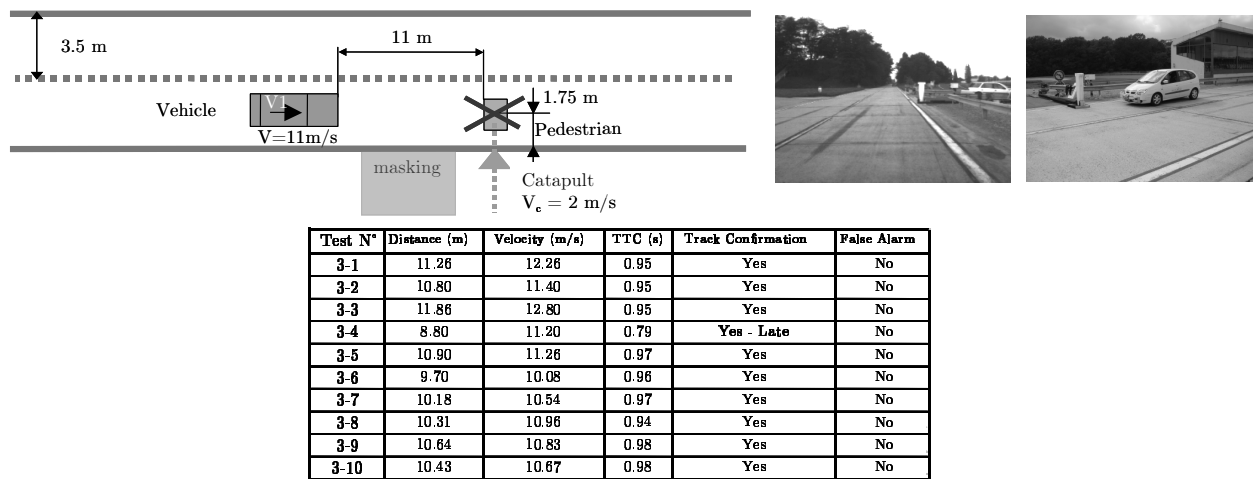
3.5 m

11 m

Vehicle

V1

V=11m/s

1.75 m

Pedestrian

masking

Catapult
$V_c = 2$ m/s

| Test N° | Distance (m) | Velocity (m/s) | TTC (s) | Track Confirmation | False Alarm |
|---|---|---|---|---|---|
| 3-1 | 11.26 | 12.26 | 0.95 | Yes | No |
| 3-2 | 10.80 | 11.40 | 0.95 | Yes | No |
| 3-3 | 11.86 | 12.80 | 0.95 | Yes | No |
| 3-4 | 8.80 | 11.20 | 0.79 | Yes - Late | No |
| 3-5 | 10.90 | 11.26 | 0.97 | Yes | No |
| 3-6 | 9.70 | 10.08 | 0.96 | Yes | No |
| 3-7 | 10.18 | 10.54 | 0.97 | Yes | No |
| 3-8 | 10.31 | 10.96 | 0.94 | Yes | No |
| 3-9 | 10.64 | 10.83 | 0.98 | Yes | No |
| 3-10 | 10.43 | 10.67 | 0.98 | Yes | No |